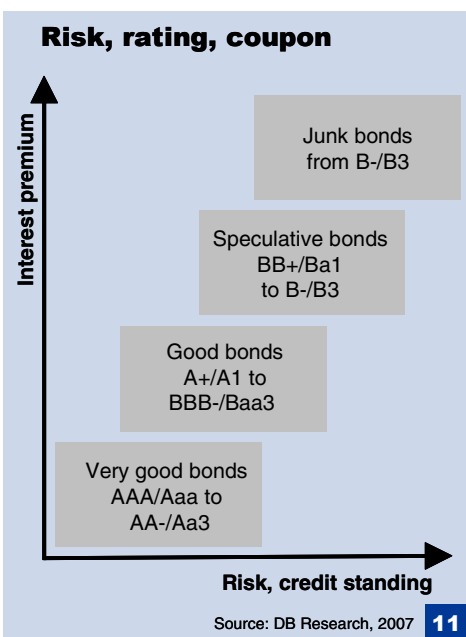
Risk, rating, coupon

Interest premium

Junk bonds from B-/B3

Speculative bonds BB+/Ba1 to B-/B3

Good bonds A+/A1 to BBB-/Baa3

Very good bonds AAA/Aaa to AA-/Aa3

Risk, credit standing

Source: DB Research, 2007

11